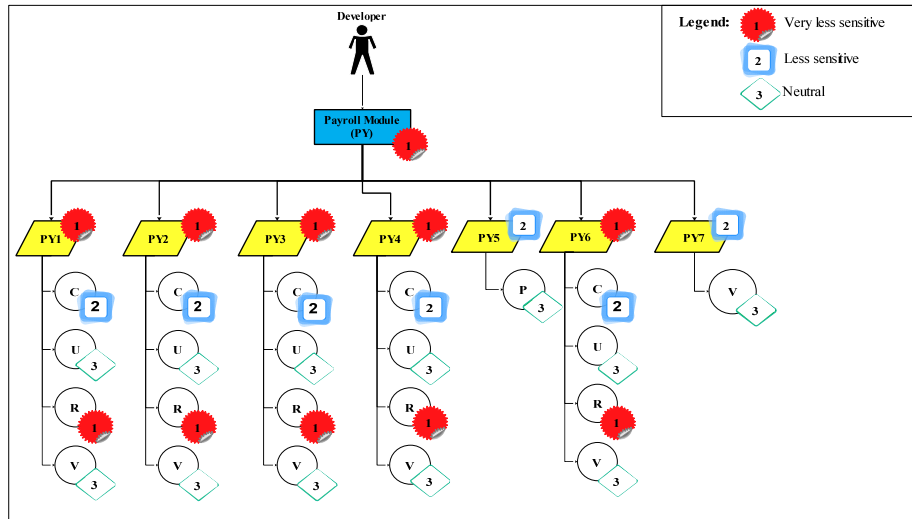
Developer

Legend: 1 Very less sensitive
2 Less sensitive
3 Neutral

Payroll Module (PY) 1

PY1 1
C 2
U 3
R 1
V 3

PY2 1
C 2
U 3
R 1
V 3

PY3 1
C 2
U 3
R 1
V 3

PY4 1
C 2
U 3
R 1
V 3

PY5 2
P 3

PY6 1
C 2
U 3
R 1
V 3

PY7 2
V 3